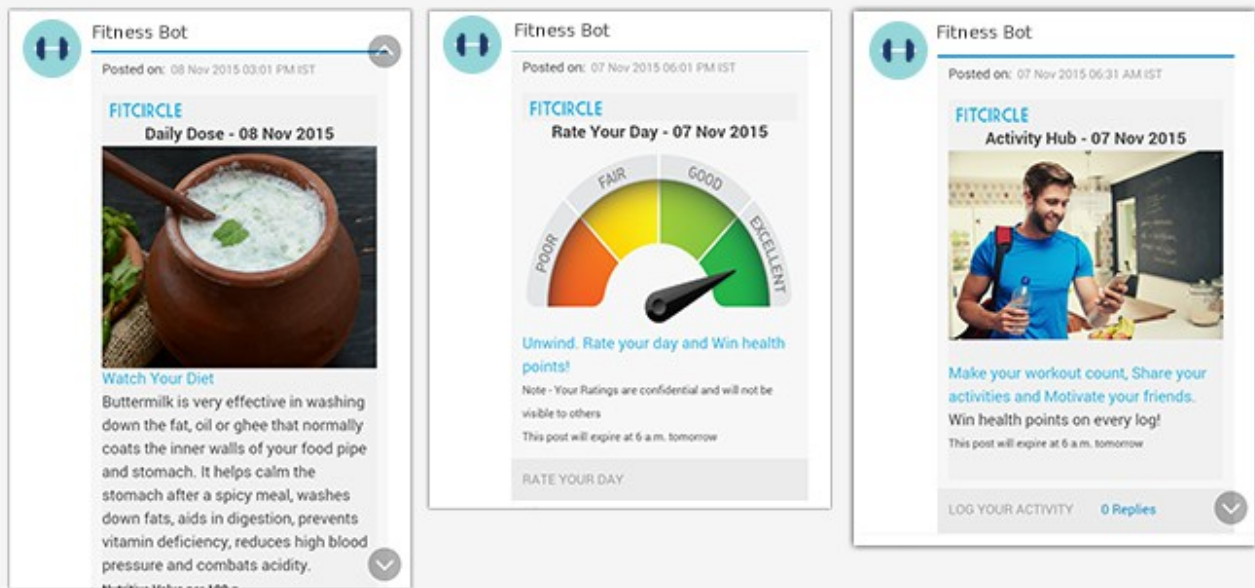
Fitness Bot

Posted on: 08 Nov 2015 03:01 PM IST

FITCIRCLE

Daily Dose - 08 Nov 2015

Watch Your Diet

Buttermilk is very effective in washing down the fat, oil or ghee that normally coats the inner walls of your food pipe and stomach. It helps calm the stomach after a spicy meal, washes down fats, aids in digestion, prevents vitamin deficiency, reduces high blood pressure and combats acidity.

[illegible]

Fitness Bot

Posted on: 07 Nov 2015 06:01 PM IST

FITCIRCLE

Rate Your Day - 07 Nov 2015

POOR

FAIR

GOOD

EXCELLENT

Unwind. Rate your day and Win health points!

Note - Your Ratings are confidential and will not be visible to others

This post will expire at 6 a.m. tomorrow

RATE YOUR DAY

Fitness Bot

Posted on: 07 Nov 2015 06:31 AM IST

FITCIRCLE

Activity Hub - 07 Nov 2015

Make your workout count, Share your activities and Motivate your friends.

Win health points on every log!

This post will expire at 6 a.m. tomorrow

LOG YOUR ACTIVITY

0 Replies